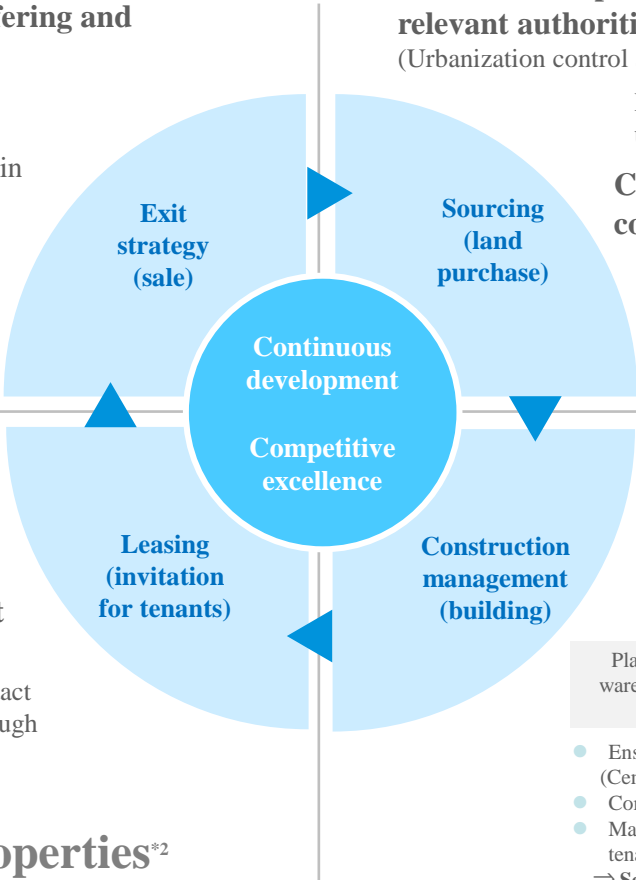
fering and

in

relevant authoriti

(Urbanization control

C

co

Exit strategy (sale)

Sourcing (land purchase)

Continuous development

Competitive excellence

Leasing (invitation for tenants)

Construction management (building)

t

act

ugh

operties*2

Pla

ware

Ens

(Cer

Cor

Ma

tena

⇒ S